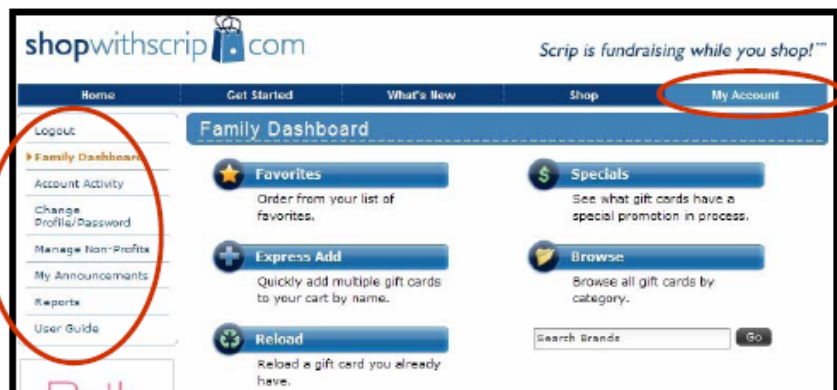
shopwithscrip.com

Scrip is fundraising while you shop!™

Home | Get Started | What's New | Shop | My Account

Logout
Family Dashboard
Account Activity
Change Profile/Password
Manage Non-Profits
My Announcements
Reports
User Guide

Family Dashboard

Favorites
Order from your list of favorites.

Specials
See what gift cards have a special promotion in process.

Express Add
Quickly add multiple gift cards to your cart by name.

Browse
Browse all gift cards by category.

Reload
Reload a gift card you already have.

Search Brands
Go